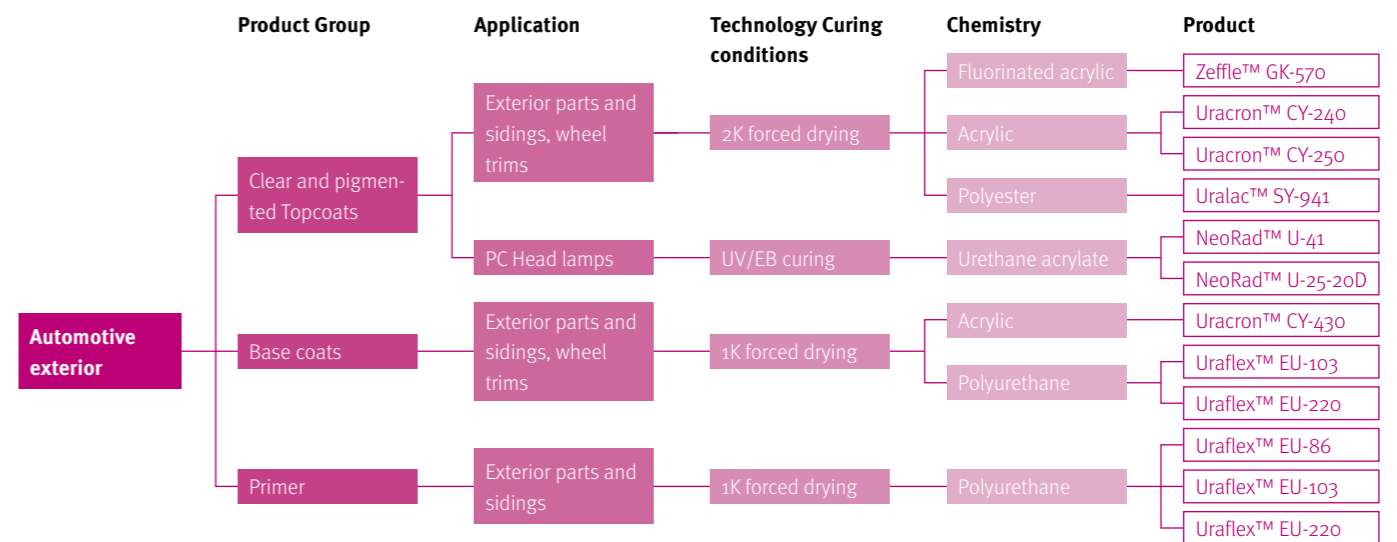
Product Group

Application

Technology Curing conditions

Chemistry

Product

Automotive exterior

Clear and pigmented Topcoats

Exterior parts and sidings, wheel trims

2K forced drying

Fluorinated acrylic

Zeffle™ GK-570

Acrylic

Uracron™ CY-240

Uracron™ CY-250

Polyester

Uralac™ SY-941

PC Head lamps

UV/EB curing

Urethane acrylate

NeoRad™ U-41

NeoRad™ U-25-20D

Base coats

Exterior parts and sidings, wheel trims

1K forced drying

Acrylic

Uracron™ CY-430

Polyurethane

Uraflex™ EU-103

Uraflex™ EU-220

Primer

Exterior parts and sidings

1K forced drying

Polyurethane

Uraflex™ EU-86

Uraflex™ EU-103

Uraflex™ EU-220